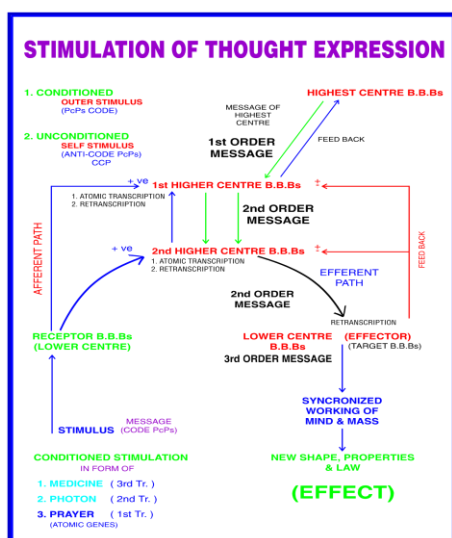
STIMULATION OF THOUGHT EXPRESSION

1. CONDITIONED
OUTER STIMULUS
(PcPs CODE)

2. UNCONDITIONED
SELF STIMULUS
(ANTI-CODE PcPs)
CCP

HIGHEST CENTRE B.B.Bs

MESSAGE OF HIGHEST CENTRE

1st ORDER MESSAGE

FEED BACK

+ ve

1st HIGHER CENTRE B.B.Bs

1. ATOMIC TRANSCRIPTION
2. RETRANSCRIPTION

2nd ORDER MESSAGE

AFFERENT PATH

+ ve

2nd HIGHER CENTRE B.B.Bs

1. ATOMIC TRANSCRIPTION
2. RETRANSCRIPTION

EFFERENT PATH

FEED BACK

2nd ORDER MESSAGE

RETRANSCRIPTION

RECEPTOR B.B.Bs
(LOWER CENTRE)

LOWER CENTRE B.B.Bs (EFFECTOR)
(TARGET B.B.Bs)

3rd ORDER MESSAGE

STIMULUS

MESSAGE
(CODE PcPs)

SYNCRONIZED WORKING OF MIND & MASS

CONDITIONED STIMULATION
IN FORM OF

1. MEDICINE ( 3rd Tr. )
2. PHOTON ( 2nd Tr. )
3. PRAYER ( 1st Tr. )
(ATOMIC GENES)

NEW SHAPE, PROPERTIES & LAW

(EFFECT)